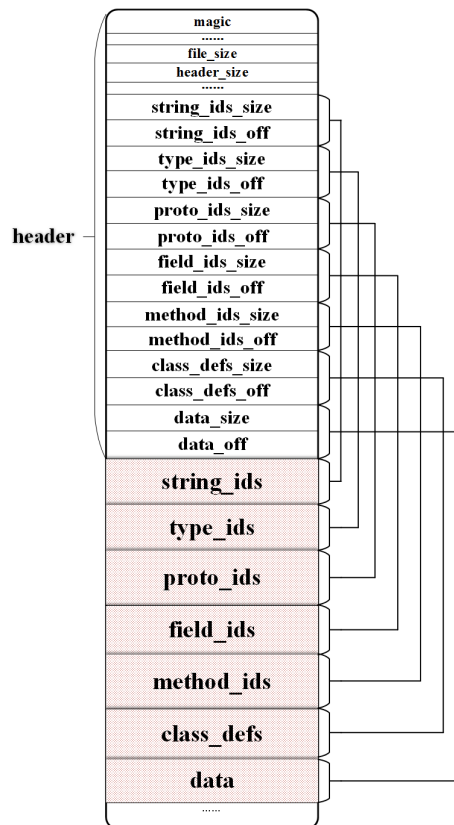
header

magic
.......
file_size
header_size
.......
string_ids_size
string_ids_off
type_ids_size
type_ids_off
proto_ids_size
proto_ids_off
field_ids_size
field_ids_off
method_ids_size
method_ids_off
class_defs_size
class_defs_off
data_size
data_off
string_ids
type_ids
proto_ids
field_ids
method_ids
class_defs
data
......